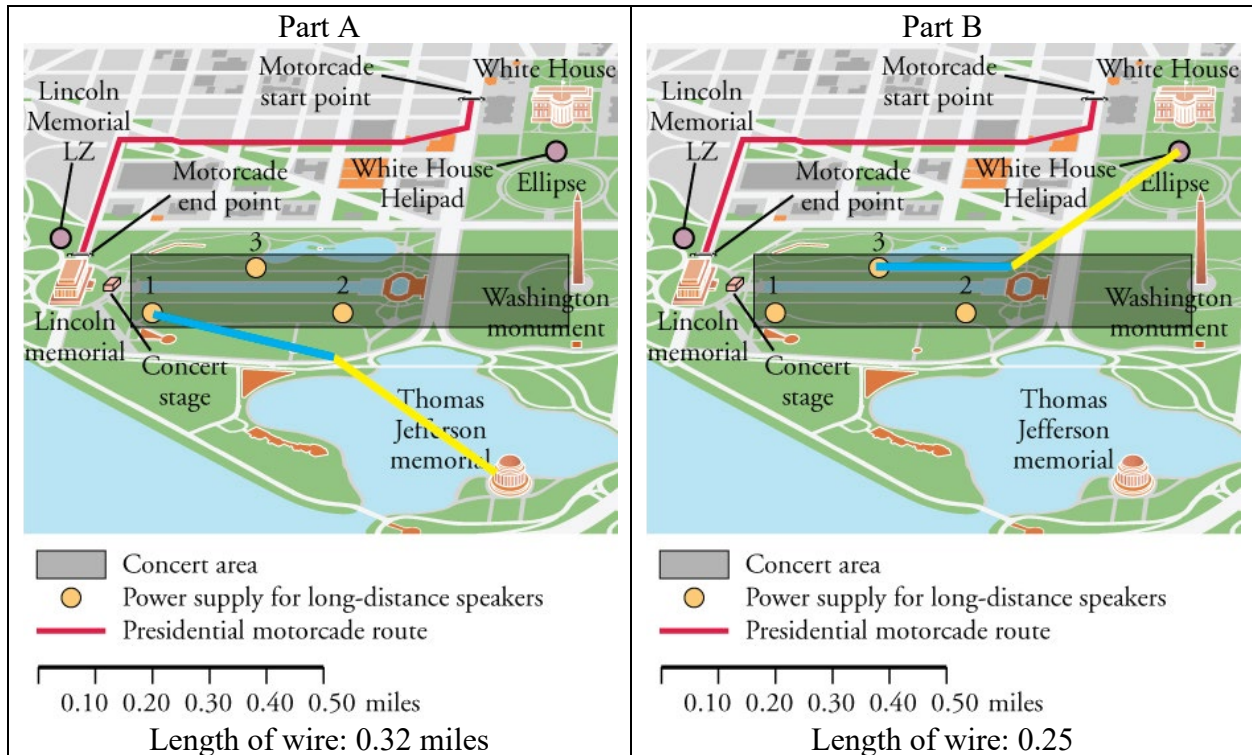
Part A

Motorcade start point

White House

Lincoln Memorial LZ

Motorcade end point

White House Helipad

Ellipse

3

1

2

Washington monument

Lincoln memorial

Concert stage

Thomas Jefferson memorial

Concert area

Power supply for long-distance speakers

Presidential motorcade route

0.10 0.20 0.30 0.40 0.50 miles

Length of wire: 0.32 miles

Part B

Motorcade start point

White House

Lincoln Memorial LZ

Motorcade end point

White House Helipad

Ellipse

3

1

2

Washington monument

Lincoln memorial

Concert stage

Thomas Jefferson memorial

Concert area

Power supply for long-distance speakers

Presidential motorcade route

0.10 0.20 0.30 0.40 0.50 miles

Length of wire: 0.25